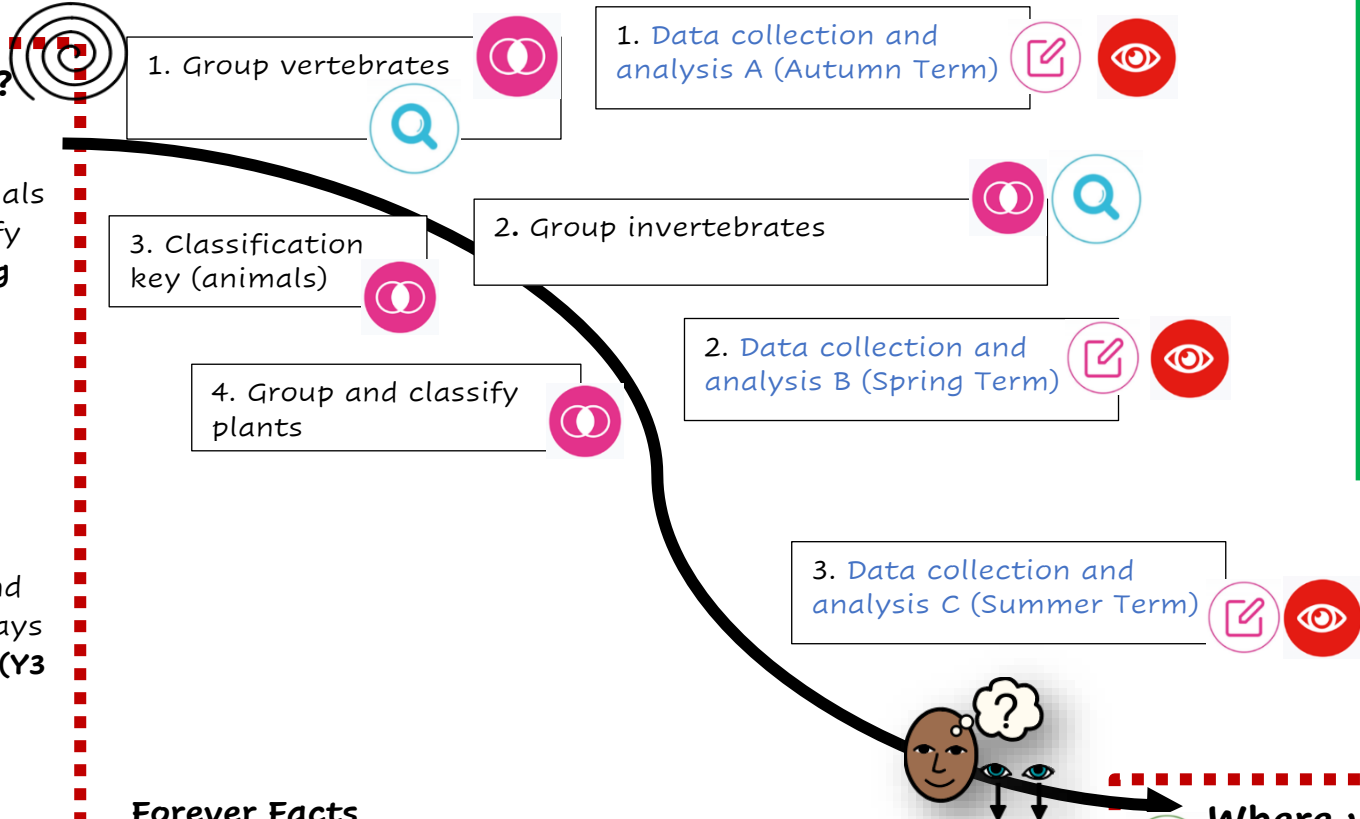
?

als
fy
g

nd
ays
(Y3

1. Group vertebrates

1. Data collection and analysis A (Autumn Term)

2. Group invertebrates

3. Classification key (animals)

2. Data collection and analysis B (Spring Term)

4. Group and classify plants

3. Data collection and analysis C (Summer Term)

?

Forever Facts

Where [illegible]